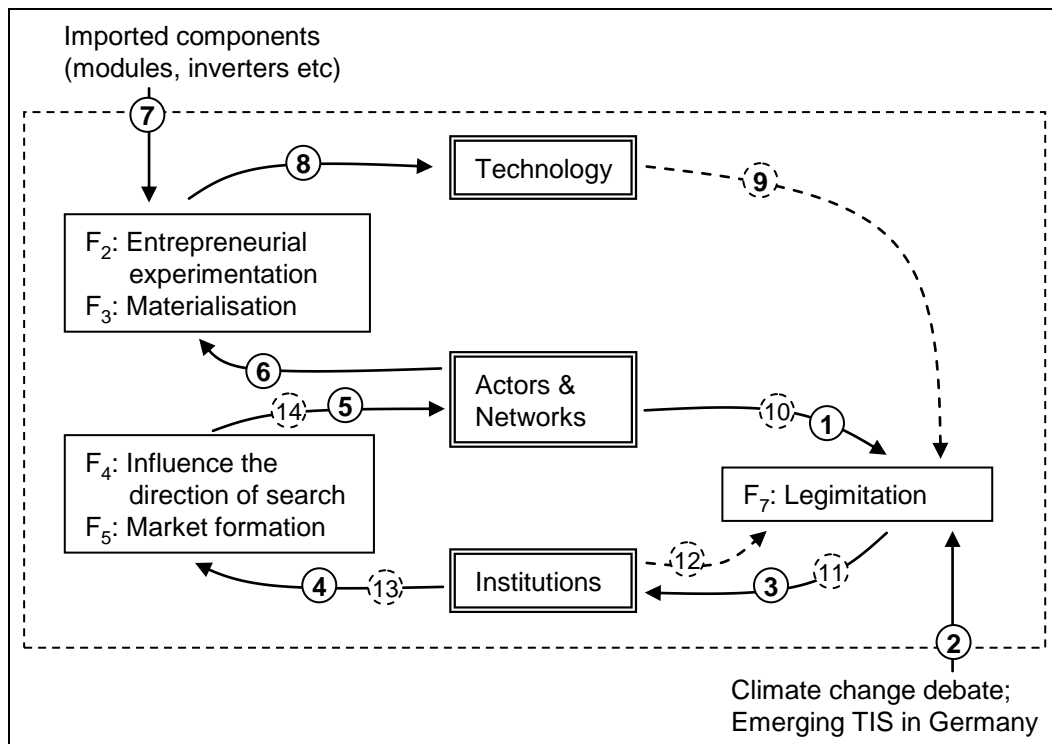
Imported components (modules, inverters etc)

7

8

Technology

9

$F_2$: Entrepreneurial experimentation
$F_3$: Materialisation

6

Actors & Networks

14

5

10

1

$F_4$: Influence the direction of search
$F_5$: Market formation

$F_7$: Legimitation

12

4

13

Institutions

3

11

2

Climate change debate; Emerging TIS in Germany